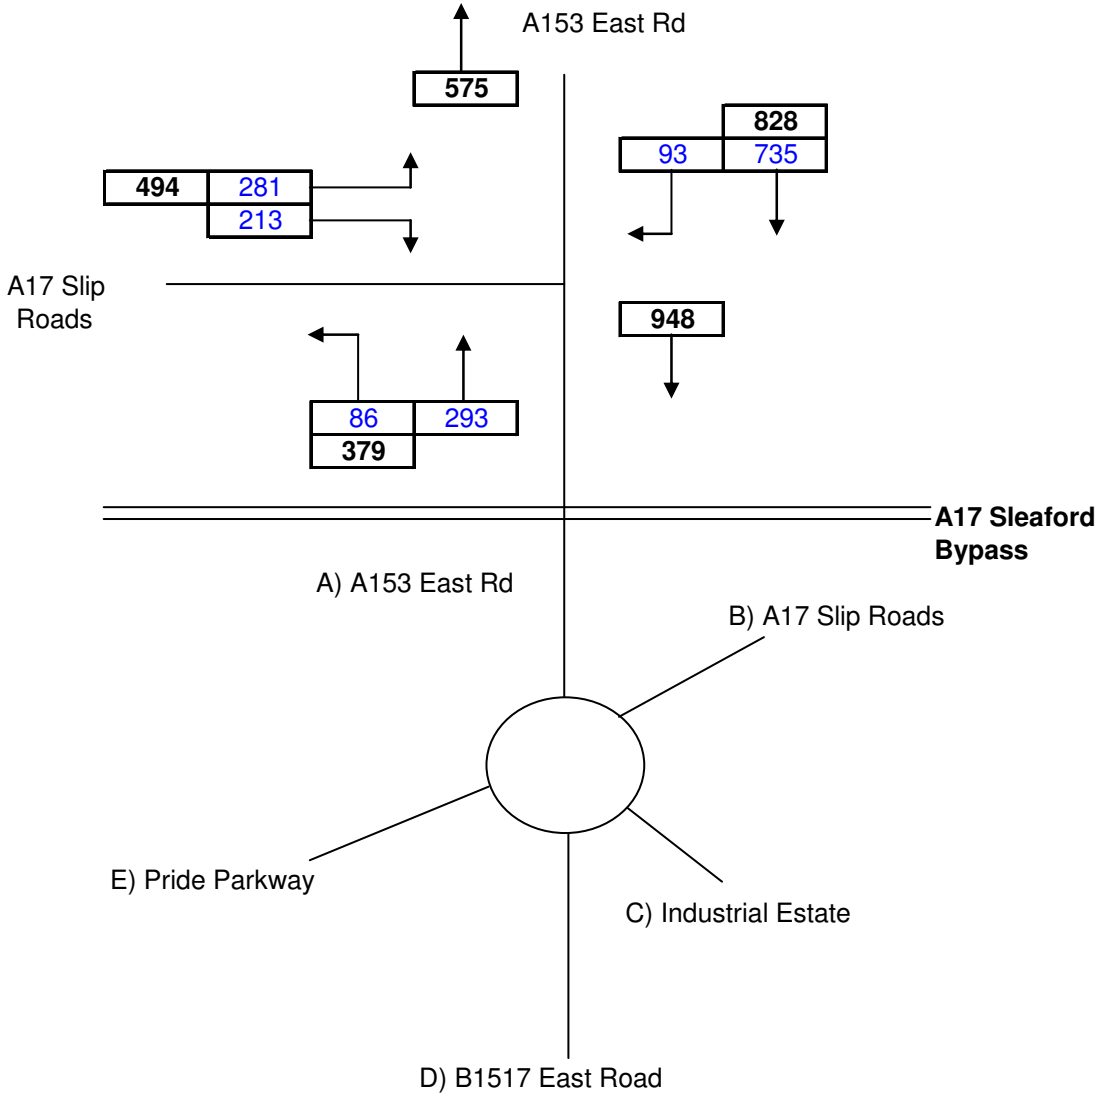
A153 East Rd

575

828

93 | 735

494 | 281

213

A17 Slip Roads

948

86 | 293

379

A17 Sleaford Bypass

A) A153 East Rd

B) A17 Slip Roads

E) Pride Parkway

C) Industrial Estate

D) B1517 East Road